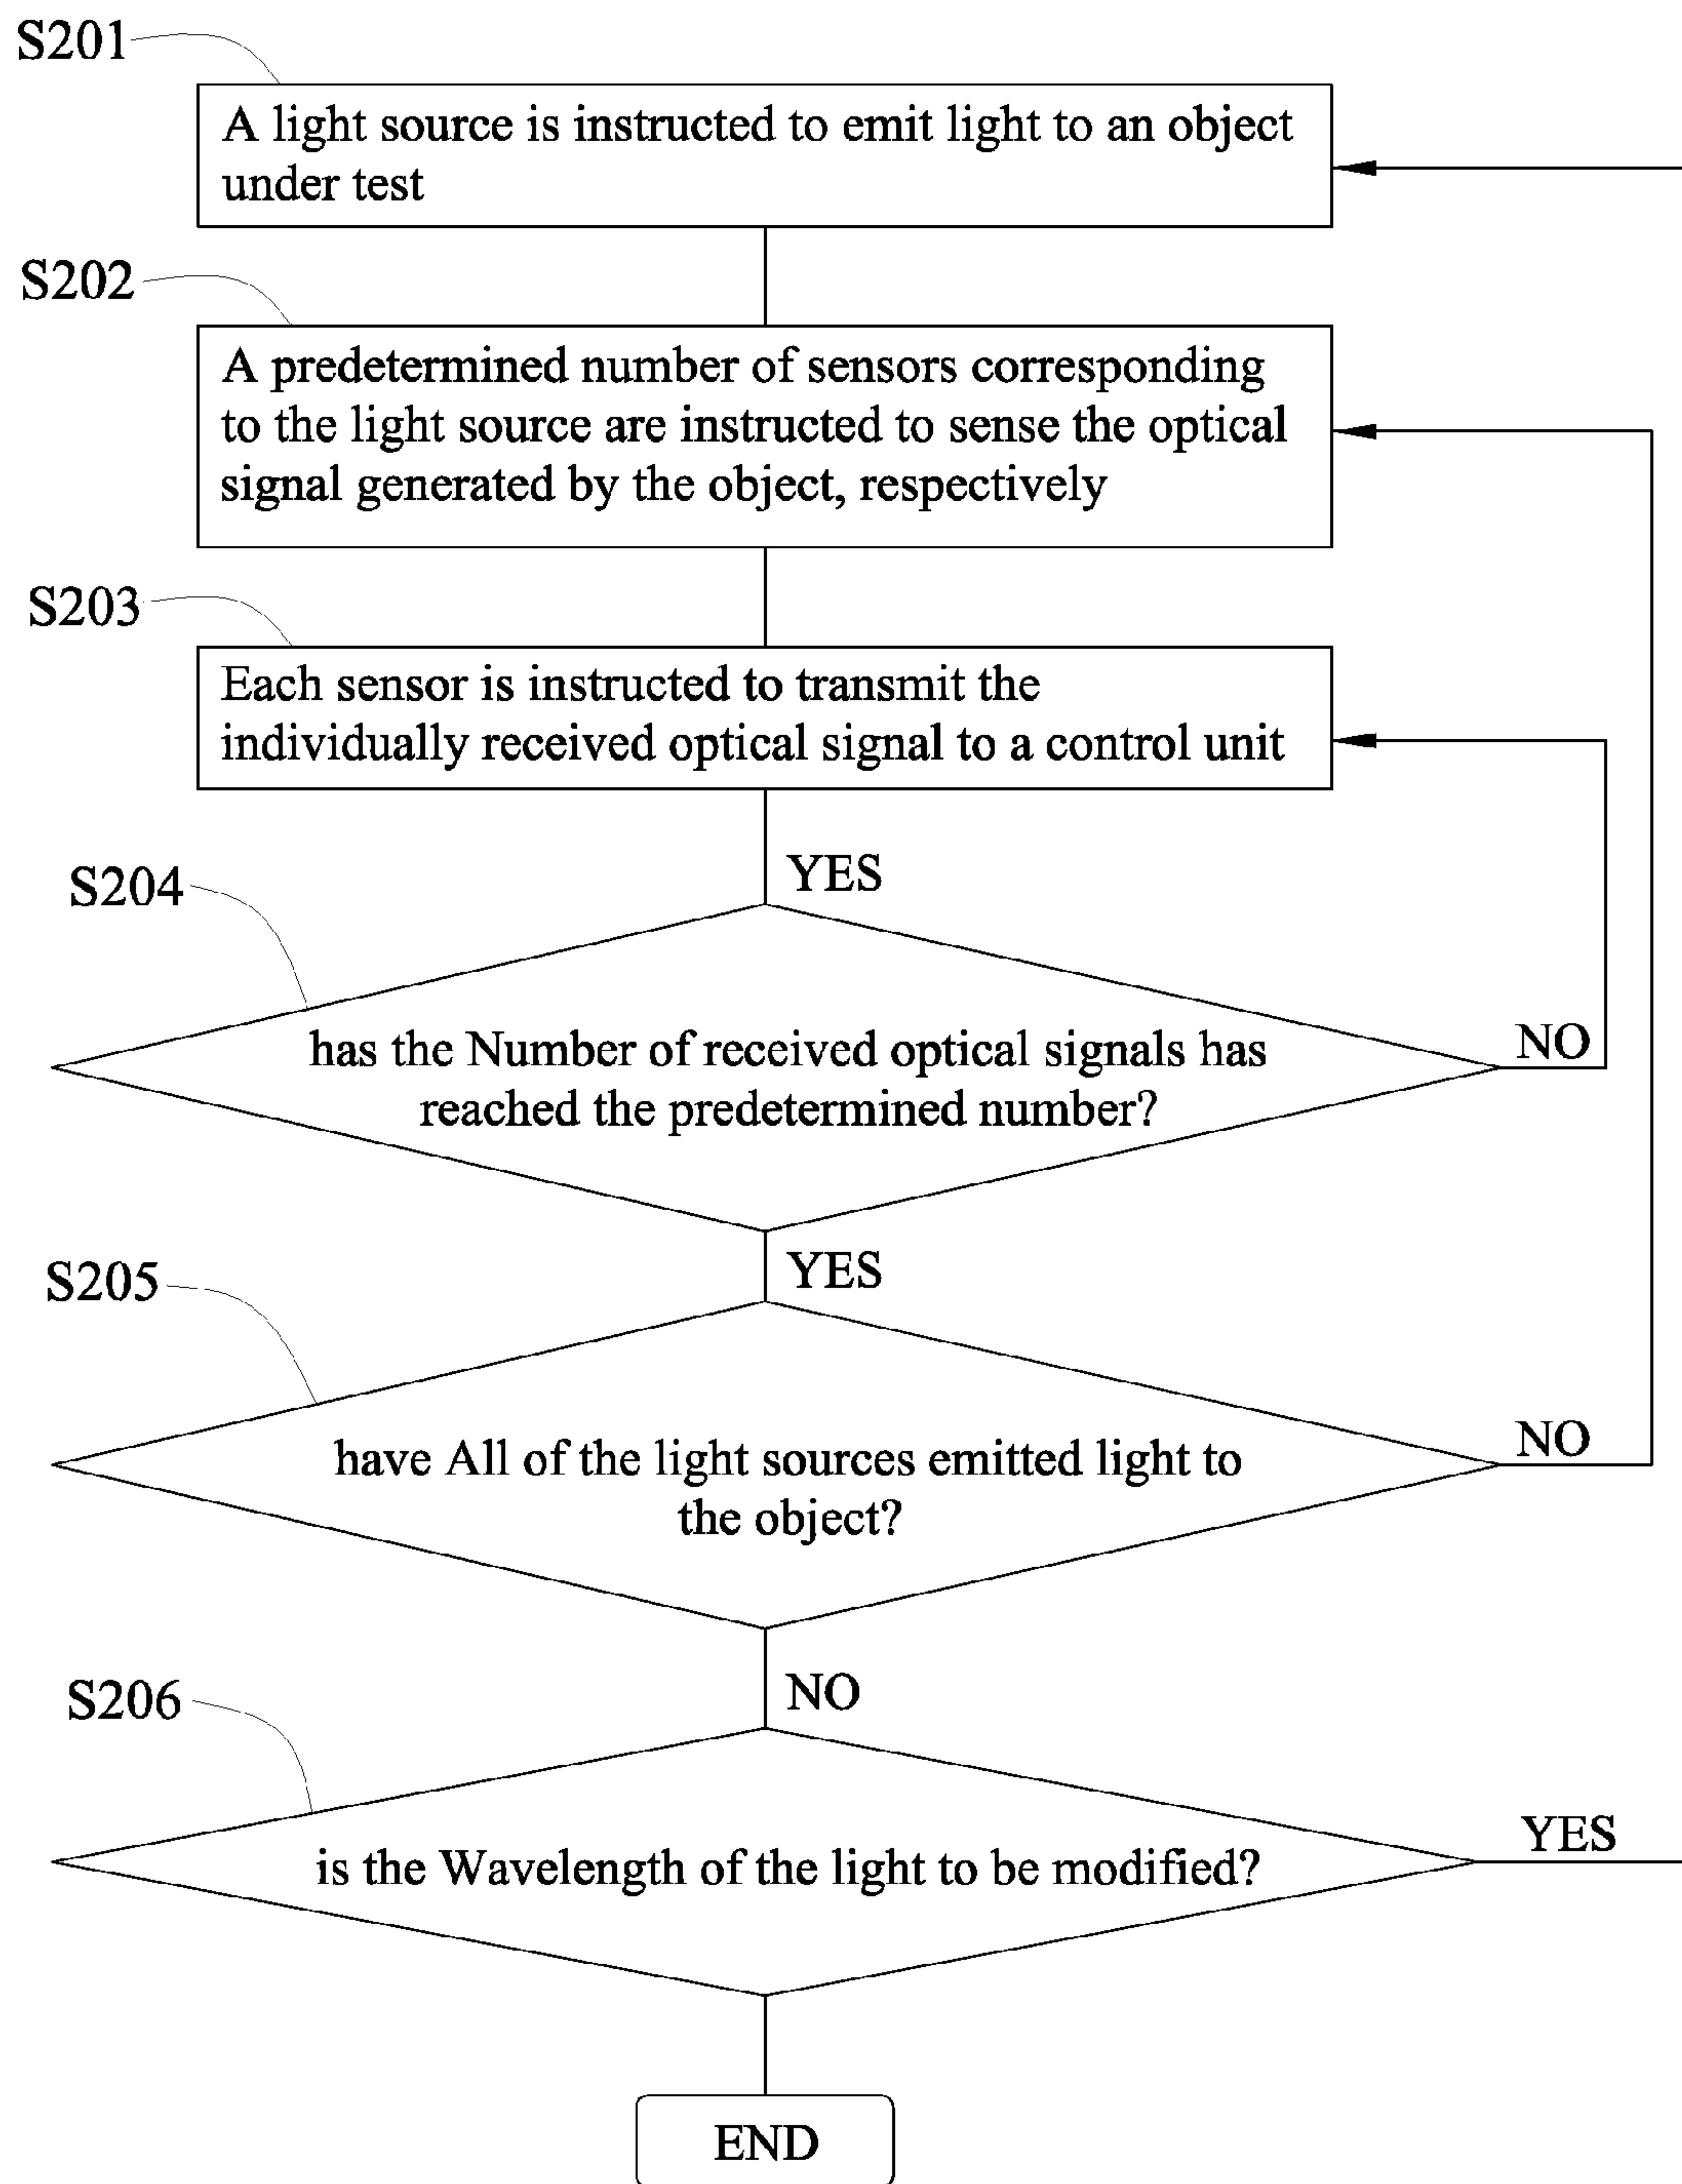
S201

A light source is instructed to emit light to an object under test

S202

A predetermined number of sensors corresponding to the light source are instructed to sense the optical signal generated by the object, respectively

S203

Each sensor is instructed to transmit the individually received optical signal to a control unit

YES

S204

has the Number of received optical signals has reached the predetermined number?

NO

YES

S205

have All of the light sources emitted light to the object?

NO

NO

S206

is the Wavelength of the light to be modified?

YES

END